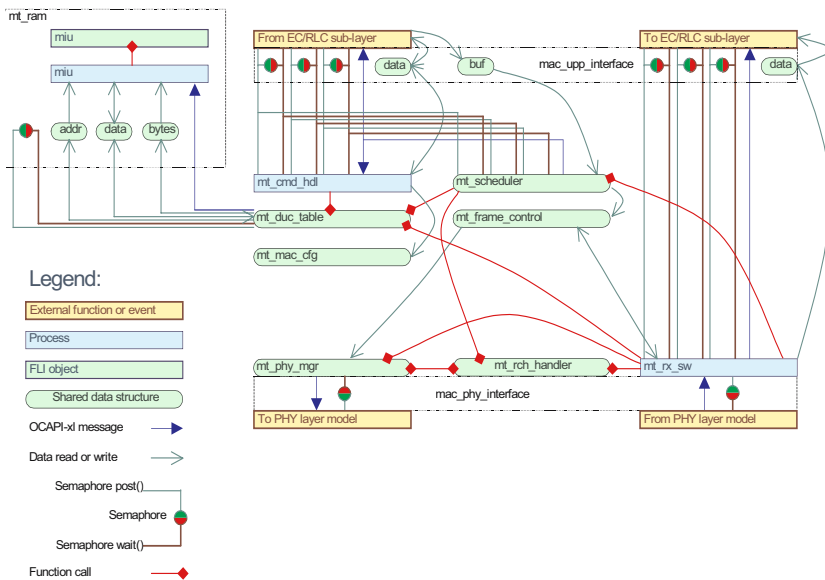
mt_ram

miu

miu

addr

data

bytes

From EC/RLC sub-layer

data

buf

mac_upp_interface

To EC/RLC sub-layer

data

mt_cmd_hdl

mt_scheduler

mt_duc_table

mt_frame_control

mt_mac_cfg

Legend:

External function or event

Process

FLI object

Shared data structure

OCAPI-xl message

Data read or write

Semaphore post()

Semaphore

Semaphore wait()

Function call

mt_phy_mgr

mt_rch_handler

mt_rx_sw

mac_phy_interface

To PHY layer model

From PHY layer model